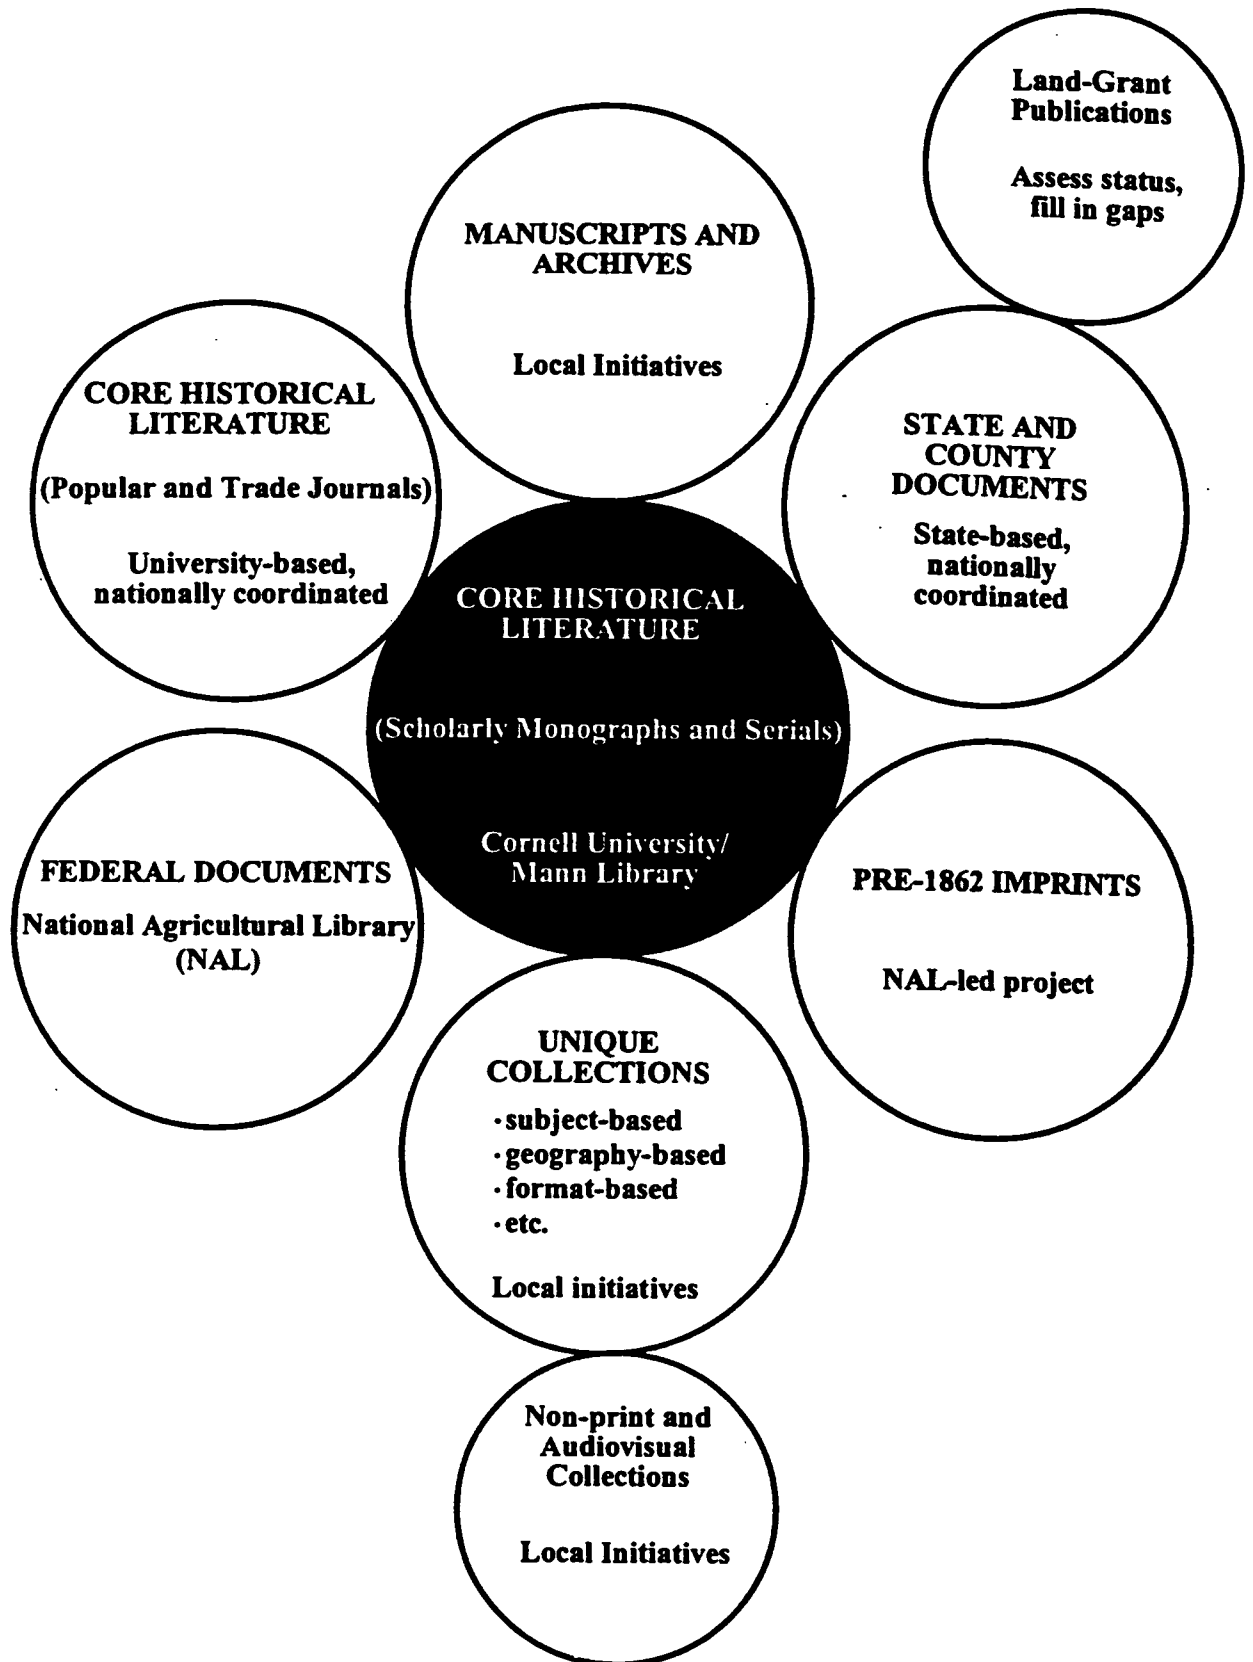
Land-Grant Publications

Assess status, fill in gaps

MANUSCRIPTS AND ARCHIVES

Local Initiatives

CORE HISTORICAL LITERATURE

(Popular and Trade Journals)

University-based, nationally coordinated

STATE AND COUNTY DOCUMENTS

State-based, nationally coordinated

CORE HISTORICAL LITERATURE

(Scholarly Monographs and Serials)

Cornell University/ Mann Library

FEDERAL DOCUMENTS

National Agricultural Library (NAL)

PRE-1862 IMPRINTS

NAL-led project

UNIQUE COLLECTIONS

· subject-based
· geography-based
· format-based
· etc.

Local initiatives

Non-print and Audiovisual Collections

Local Initiatives